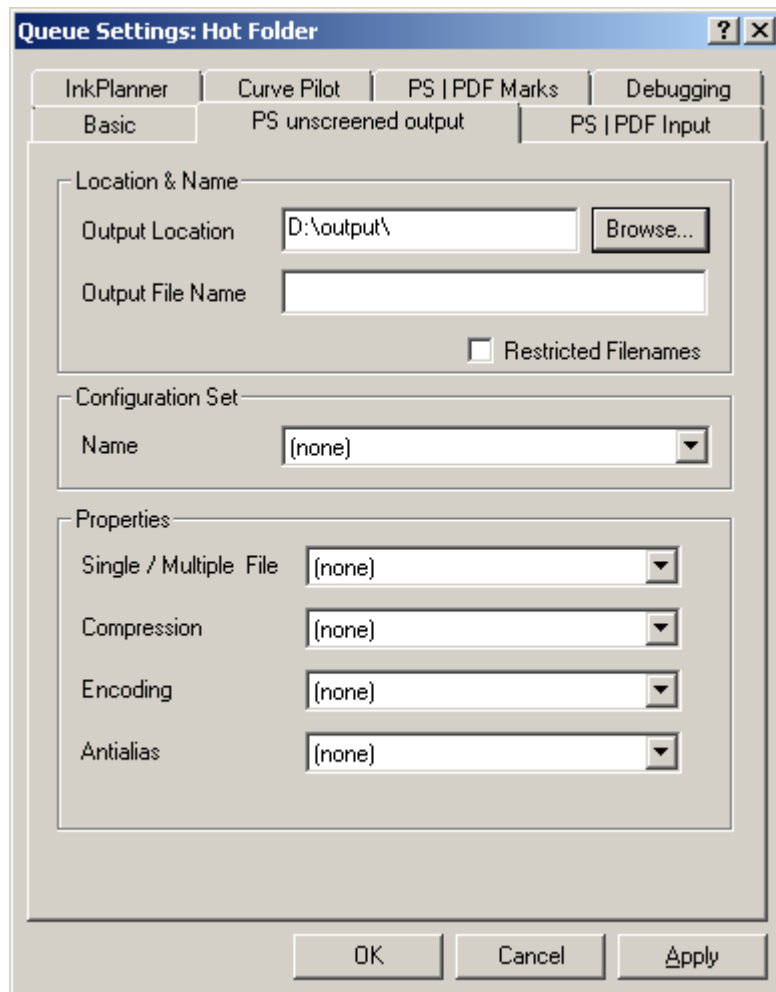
Queue Settings: Hot Folder

? X

InkPlanner
Curve Pilot
PS | PDF Marks
Debugging
Basic
PS unscreened output
PS | PDF Input

Location & Name

Output Location D:\output\ Browse...

Output File Name

Restricted Filenames

Configuration Set

Name (none)

Properties

Single / Multiple File (none)

Compression (none)

Encoding (none)

Antialias (none)

OK Cancel Apply